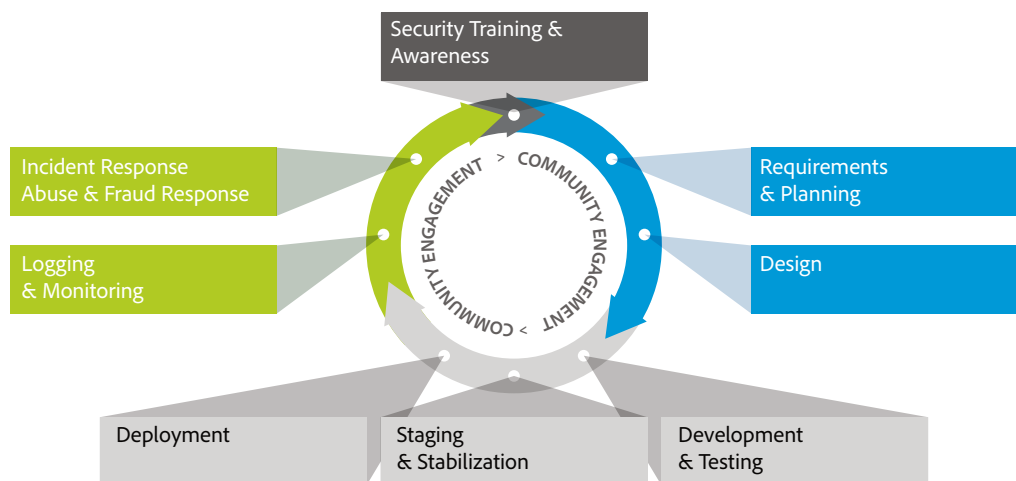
Security Training & Awareness

Incident Response
Abuse & Fraud Response

Requirements & Planning

Logging & Monitoring

Design

> COMMUNITY ENGAGEMENT > COMMUNITY ENGAGEMENT > COMMUNITY ENGAGEMENT

Deployment

Staging & Stabilization

Development & Testing